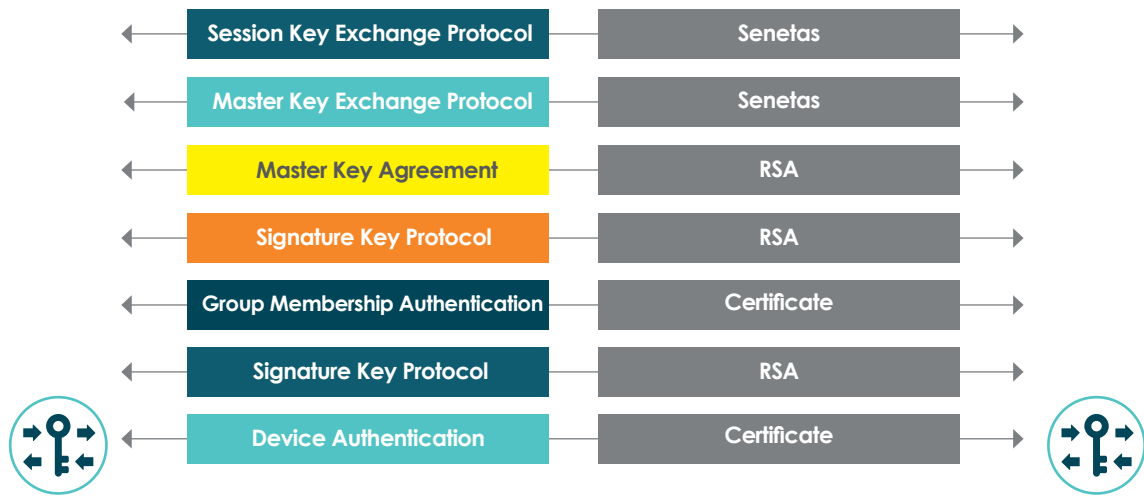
Session Key Exchange Protocol
Senetas

Master Key Exchange Protocol
Senetas

Master Key Agreement
RSA

Signature Key Protocol
RSA

Group Membership Authentication
Certificate

Signature Key Protocol
RSA

Device Authentication
Certificate